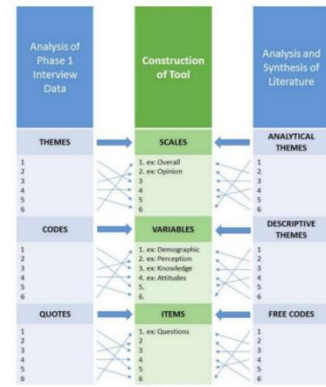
Analysis of Phase 1 Interview Data

Construction of Tool

Analysis and Synthesis of Literature

THEMES

SCALES

ANALYTICAL THEMES

1
2
3
4
5
6

1. ex: Overall
2. ex: Opinion
3
4
5
6

1
2
3
4
5
6

CODES

VARIABLES

DESCRIPTIVE THEMES

1
2
3
4
5
6

1. ex: Demographic
2. ex: Perception
3. ex: Knowledge
4. ex: Attitudes
5.
6.

1
2
3
4
5
6

QUOTES

ITEMS

FREE CODES

1
2
3
4
5
6

1. ex: Questions
2
3
4
5
6

1
2
3
4
5
6